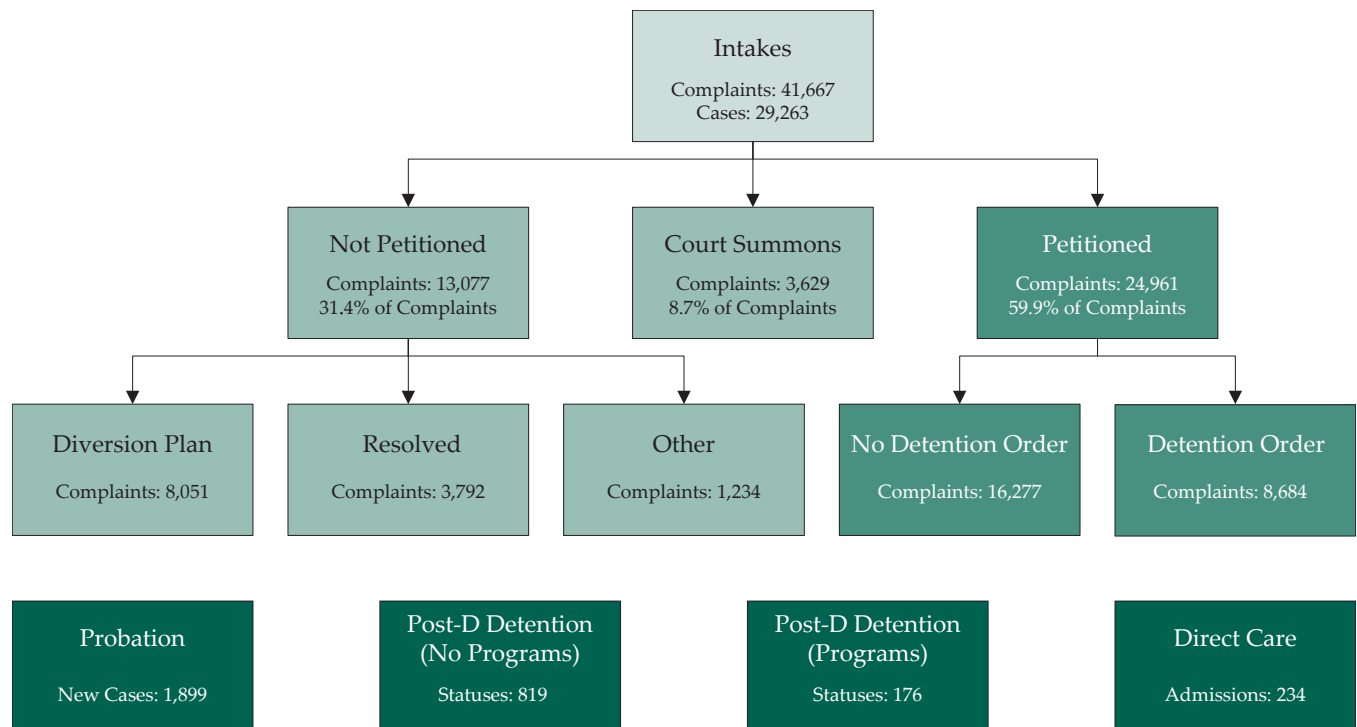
Intakes

Complaints: 41,667
Cases: 29,263

Not Petitioned

Complaints: 13,077
31.4% of Complaints

Court Summons

Complaints: 3,629
8.7% of Complaints

Petitioned

Complaints: 24,961
59.9% of Complaints

Diversion Plan

Complaints: 8,051

Resolved

Complaints: 3,792

Other

Complaints: 1,234

No Detention Order

Complaints: 16,277

Detention Order

Complaints: 8,684

Probation

New Cases: 1,899

Post-D Detention
(No Programs)

Statuses: 819

Post-D Detention
(Programs)

Statuses: 176

Direct Care

Admissions: 234